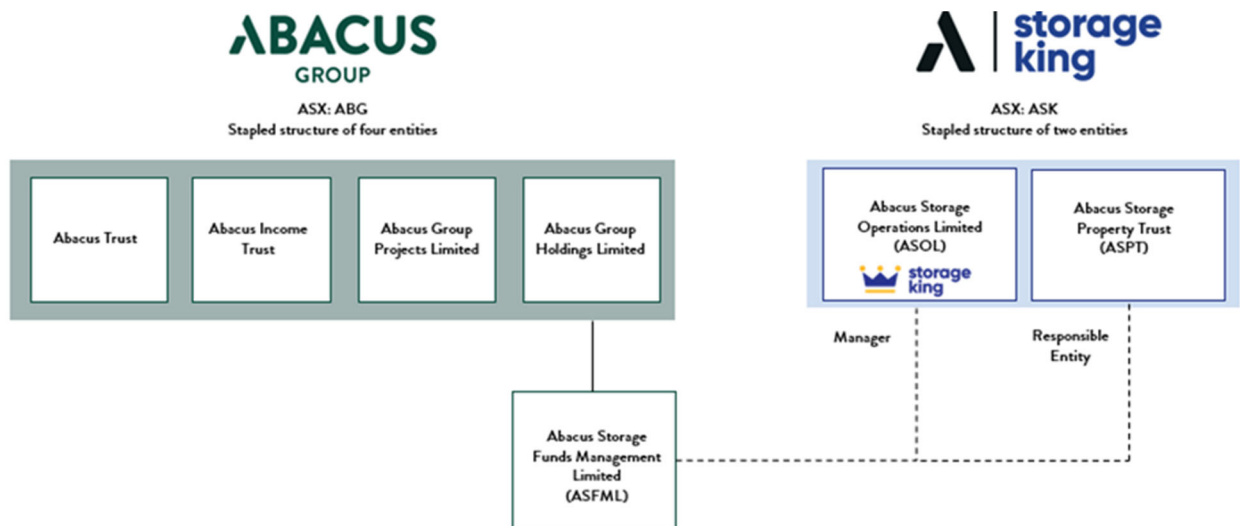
ABACUS GROUP

ASX: ABG
Stapled structure of four entities

Abacus Trust

Abacus Income Trust

Abacus Group Projects Limited

Abacus Group Holdings Limited

storage king

ASX: ASK
Stapled structure of two entities

Abacus Storage Operations Limited (ASOL)

storage king

Abacus Storage Property Trust (ASPT)

Manager

Responsible Entity

Abacus Storage Funds Management Limited (ASFML)